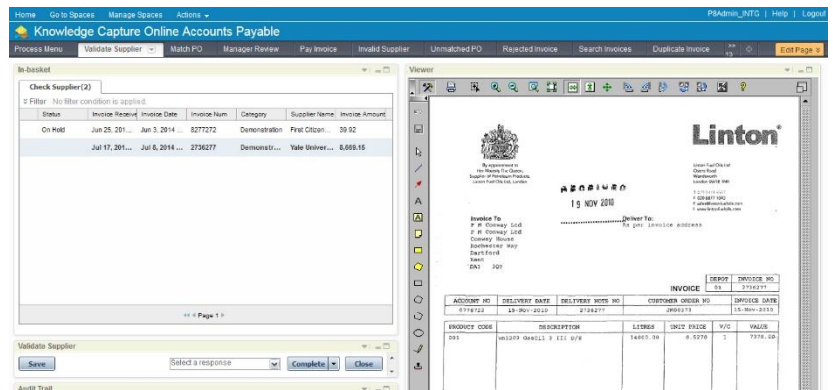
Home Go to Spaces Manage Spaces Actions ▾

P8Admin_INTG | Help | Logout

Knowledge Capture Online Accounts Payable

Process Menu | Validate Supplier ▾ | Match PO | Manager Review | Pay Invoice | Invalid Supplier | Unmatched PO | Rejected Invoice | Search Invoices | Duplicate Invoice | Edit Page

In-basket

Check Supplier (2)

Filter No filter condition is applied.

| Status | Invoice Receive | Invoice Date | Invoice Num | Category | Supplier Name | Invoice Amount |
|---|---|---|---|---|---|---|
| On Hold | Jun 25, 201... | Jun 3, 2014 ... | 8277272 | Demonstration | First Citizen... | 39.92 |
| | Jul 17, 201... | Jul 8, 2014 ... | 2736277 | Demonstr... | Yale Univer... | 8,669.15 |

Page 1

Validate Supplier

Save | Select a response | Complete | Close

Audit Trail

Viewer

Linton

By appointment to Her Majesty The Queen Supplier of Petroleum Products Linton Fuel Oils Ltd, London

Linton Fuel Oils Ltd
Osiers Road
Wandsworth
London SW18 1NH

RECEIVED

19 NOV 2010

Invoice To
F M Conway Ltd
F M Conway Ltd
Conway House
Rochester Way
Dartford
Kent
DA1 3QY

Deliver To:
As per invoice address

INVOICE

| DEPOT | INVOICE NO |
|---|---|
| 01 | 2736277 |

| ACCOUNT NO | DELIVERY DATE | DELIVERY NOTE NO | CUSTOMER ORDER NO | INVOICE DATE |
|---|---|---|---|---|
| 6776723 | 15-NOV-2010 | 2738277 | JR00373 | 15-Nov-2010 |

| PRODUCT CODE | DESCRIPTION | LITRES | UNIT PRICE | V/C | VALUE |
|---|---|---|---|---|---|
| 201 | en1209 GasOil 3 III D/K | 14003.30 | 0.5270 | 1 | 7379.00 |